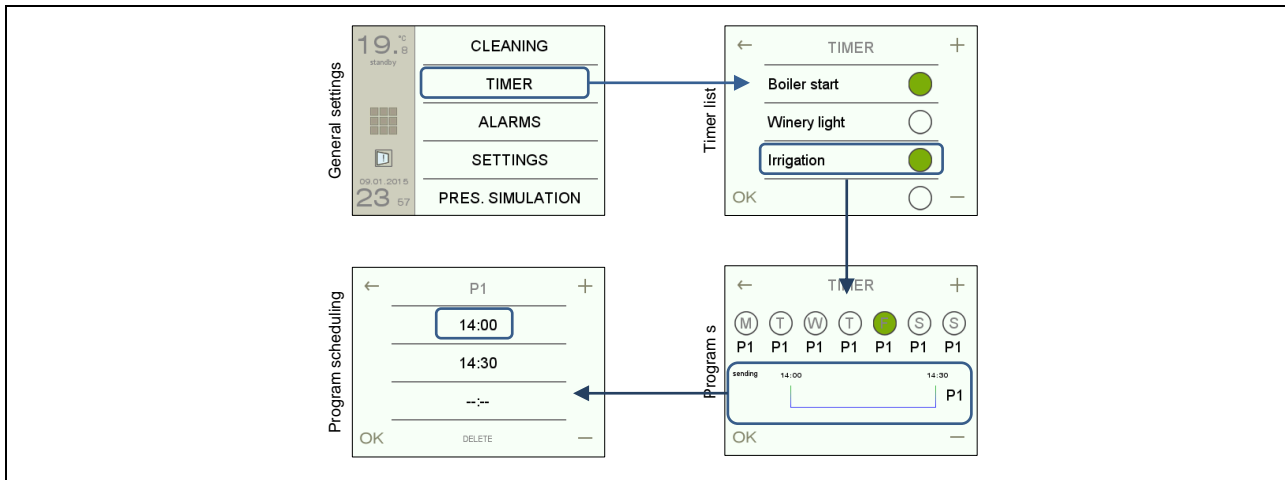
General settings

19.°C 8
standby
09.01.2015
23 57

CLEANING
TIMER
ALARMS
SETTINGS
PRES. SIMULATION

Timer list

← TIMER +
Boiler start
Winery light
Irrigation
OK −

Program scheduling

← P1 +
14:00
14:30
--:--
OK DELETE −

Program s

← TIMER +
M T W T S S
P1 P1 P1 P1 P1 P1 P1
sending 14:00 14:30
P1
OK −